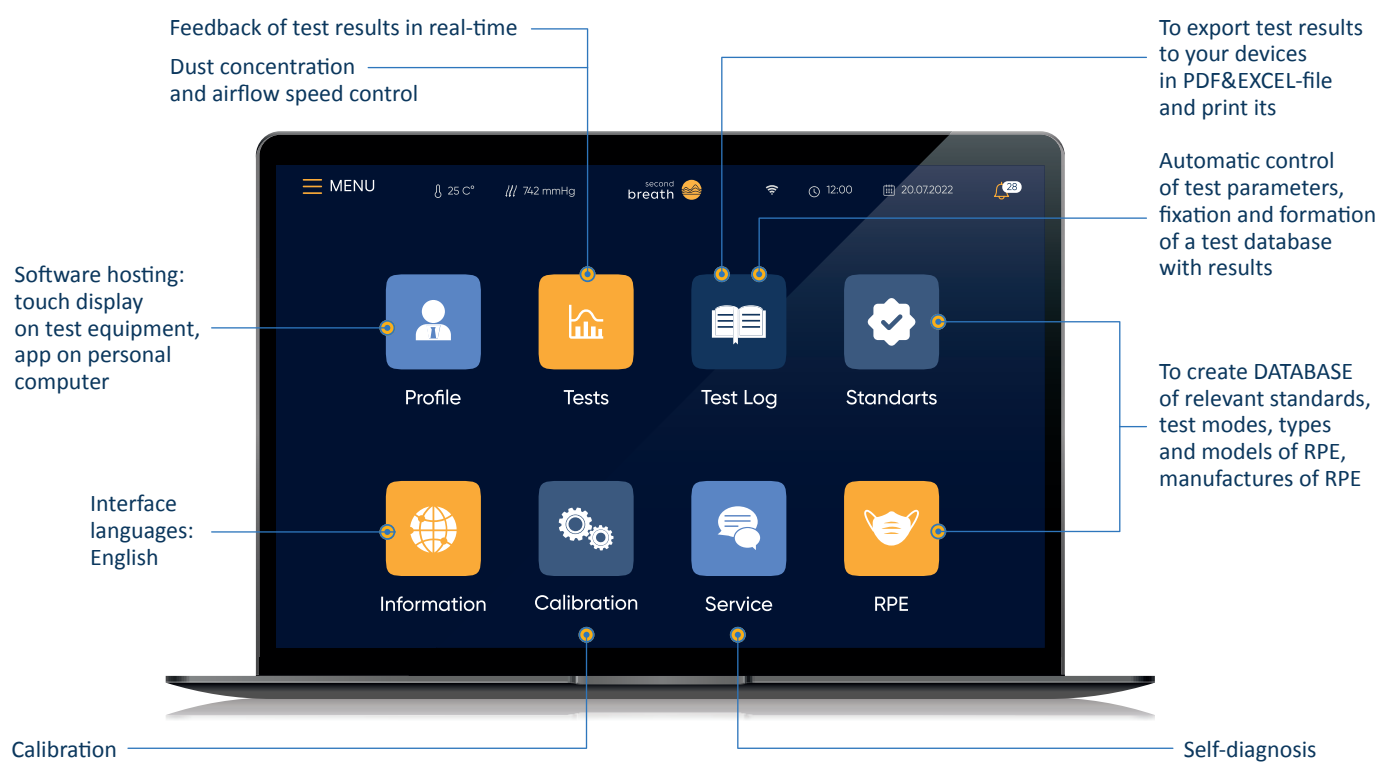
Feedback of test results in real-time

Dust concentration and airflow speed control

To export test results to your devices in PDF&EXCEL-file and print its

Automatic control of test parameters, fixation and formation of a test database with results

MENU
25 C°
742 mmHg
second breath
12:00
20.07.2022
28

Software hosting: touch display on test equipment, app on personal computer

Profile
Tests
Test Log
Standarts

To create DATABASE of relevant standards, test modes, types and models of RPE, manufactures of RPE

Interface languages: English

Information
Calibration
Service
RPE

Calibration

Self-diagnosis